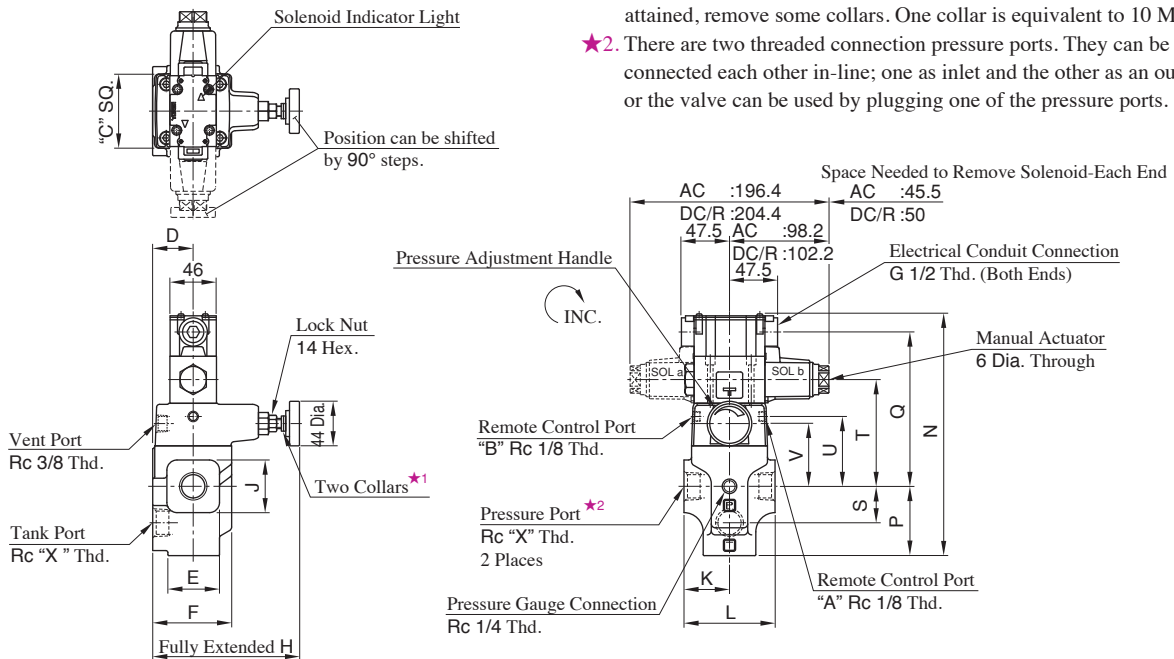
attained, remove some collars. One collar is equivalent to 10 M

★2. There are two threaded connection pressure ports. They can be connected each other in-line; one as inlet and the other as an ou or the valve can be used by plugging one of the pressure ports.

Solenoid Indicator Light

"C" SQ.

Position can be shifted by 90° steps.

D

46

Lock Nut
14 Hex.

44 Dia.

Vent Port
Rc 3/8 Thd.

J

Two Collars★1

Tank Port
Rc "X" Thd.

E

F

Fully Extended H

Space Needed to Remove Solenoid-Each End

AC :196.4
DC/R :204.4

AC :45.5
DC/R :50

47.5 AC :98.2
DC/R :102.2
47.5

Pressure Adjustment Handle

Electrical Conduit Connection
G 1/2 Thd. (Both Ends)

INC.

Manual Actuator
6 Dia. Through

SOL a

SOL b

Remote Control Port
"B" Rc 1/8 Thd.

V U T Q N

S P

Pressure Port★2
Rc "X" Thd.
2 Places

K

Remote Control Port
"A" Rc 1/8 Thd.

Pressure Gauge Connection
Rc 1/4 Thd.

L